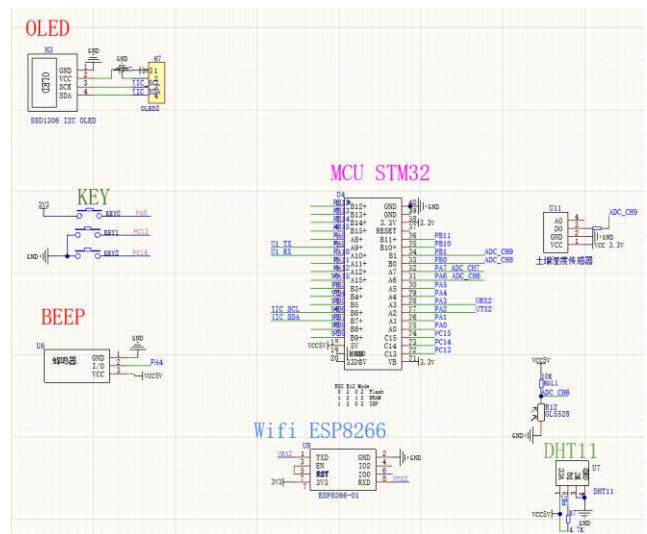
OLED

H3
GND
VCC
SCK
SDA
OLED
SSD1306 I2C OLED

GND
H7
IIC
IIC
OLED2

MCU STM32

U4
PB12 B12+
PB13 B13+
PB14 B14+
PB15 B15+
PA8 A8+
PA9 A9+
PA10 A10+
PA11 A11+
PA12 A12+
PA15 A15+
PB3 B3+
PB4 B4+
PB5 B5
PB6 B6+
PB7 B7+
PB8 B8+
PB9 B9+
5V
GND
3.3V

GND
GND
3.3V
RESET
B11+
B10+
B1
B0
A7
A6
A5
A4
A3
A2
A1
A0
C15
C14
C13
VB

40
39
38
37
36
35
34
33
32
31
30
29
28
27
26
25
24
23
22
21

GND
3.3V
PB11
PB10
PB1
PB0
PA7
PA6
PA5
PA4
PA3
PA2
PA1
PA0
PC15
PC14
PC13
3.3V

ADC_CH9
ADC_CH8
ADC_CH7
ADC_CH6
UTX2
UTX2

U1_TX
U1_RX
IIC_SCL
IIC_SDA
VCC5V

KEY

3V3
KEY0 PA0
KEY1 PC13
KEY2 PC14

BEEP

U6
蜂鸣器
GND
I/O
VCC
GND
PA4
VCC5V

Wifi ESP8266

U8
UR1
TXD
EN
RST
3V3
GND
IO2
IO0
RXD
GND
UTX2
3V3
ESP8266-01

U11
A0
D0
GND
VCC
ADC_CH9
GND
VCC 3.3V
土壤湿度传感器

VCC5V
10K
RG11
ADC_CH6
R12
GL5528
GND

DHT11
U7
VCC
DAT
NC
GND
DHT11
VCC5V
R7
4.7K
GND